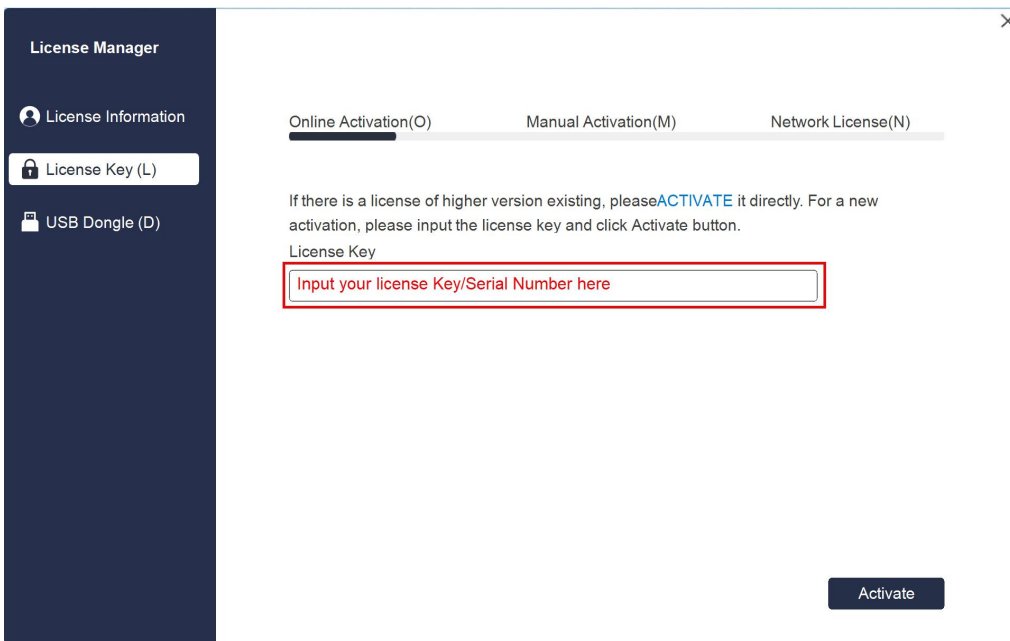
License Manager

License Information

License Key (L)

USB Dongle (D)

Online Activation(O)

Manual Activation(M)

Network License(N)

If there is a license of higher version existing, pleaseACTIVATE it directly. For a new activation, please input the license key and click Activate button.

License Key

Input your license Key/Serial Number here

Activate